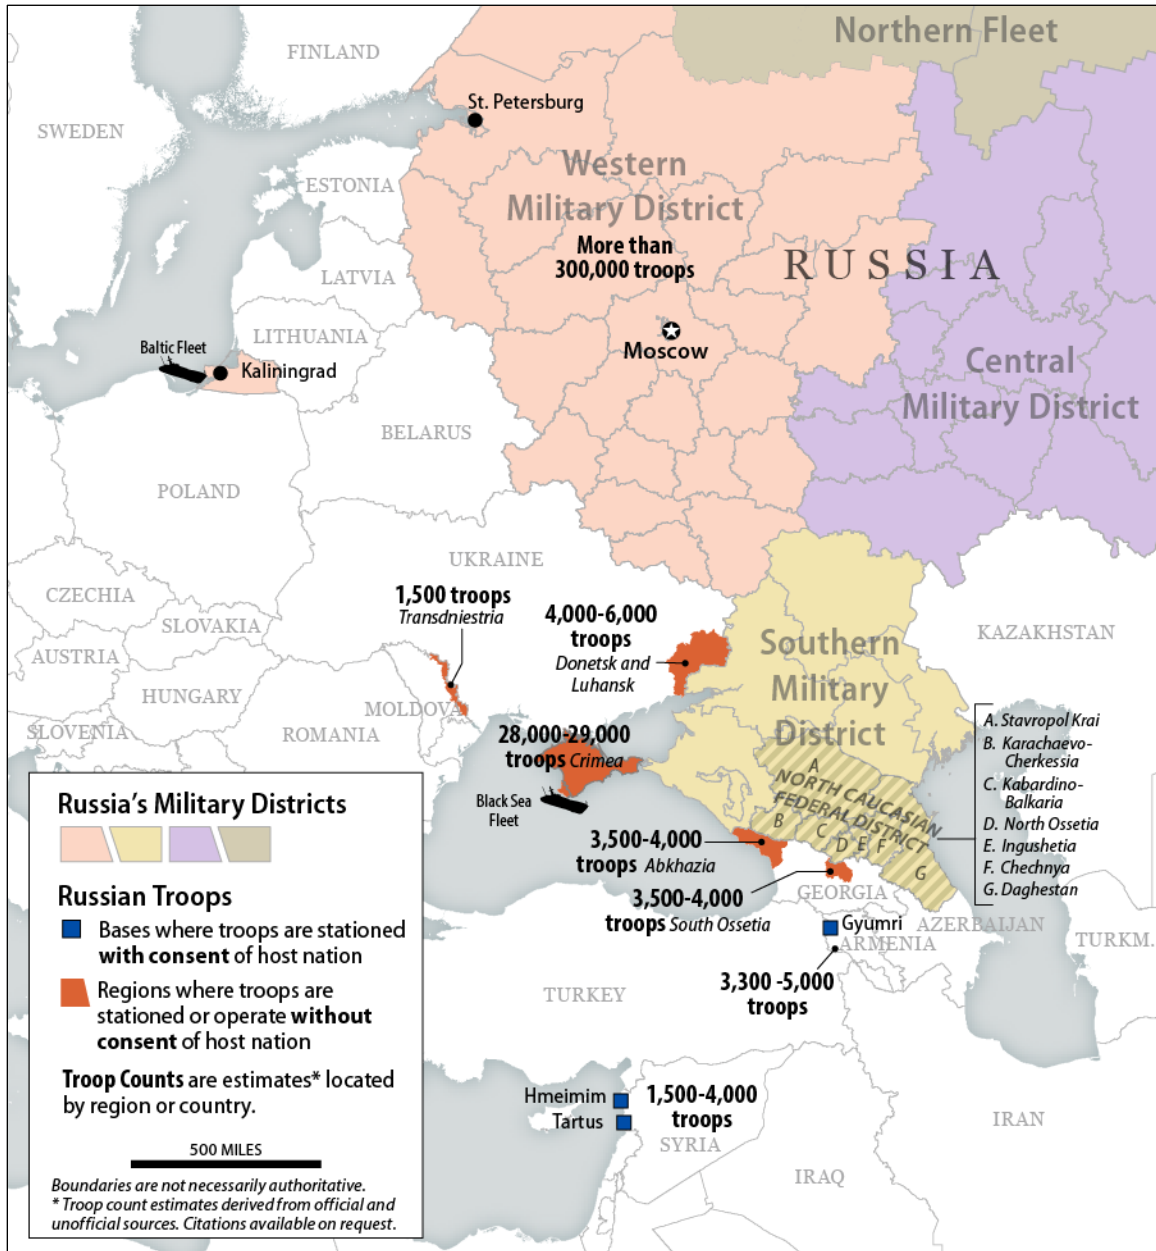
Northern Fleet

FINLAND

SWEDEN

St. Petersburg

Western Military District

More than 300,000 troops

ESTONIA

RUSSIA

LATVIA

LITHUANIA

Baltic Fleet

Kaliningrad

Moscow

Central Military District

BELARUS

POLAND

UKRAINE

CZECHIA

1,500 troops Transdniestria

4,000-6,000 troops Donetsk and Luhansk

SLOVAKIA

AUSTRIA

HUNGARY

Southern Military District

KAZAKHSTAN

MOLDOVA

SLOVENIA

ROMANIA

28,000-29,000 troops Crimea

A. Stavropol Krai
B. Karachaevo-Cherkessia
C. Kabardino-Balkaria
D. North Ossetia
E. Ingushetia
F. Chechnya
G. Daghestan

NORTH CAUCASIAN FEDERAL DISTRICT

A B C D E F G

Black Sea Fleet

3,500-4,000 troops Abkhazia

3,500-4,000 troops South Ossetia

GEORGIA

Gyumri

ARMENIA

AZERBAIJAN

TURKM.

3,300 -5,000 troops

TURKEY

Russia's Military Districts

Russian Troops

Bases where troops are stationed with consent of host nation

Regions where troops are stationed or operate without consent of host nation

Troop Counts are estimates* located by region or country.

500 MILES

Boundaries are not necessarily authoritative.
* Troop count estimates derived from official and unofficial sources. Citations available on request.

Hmeimim

Tartus

1,500-4,000 troops

SYRIA

IRAN

IRAQ